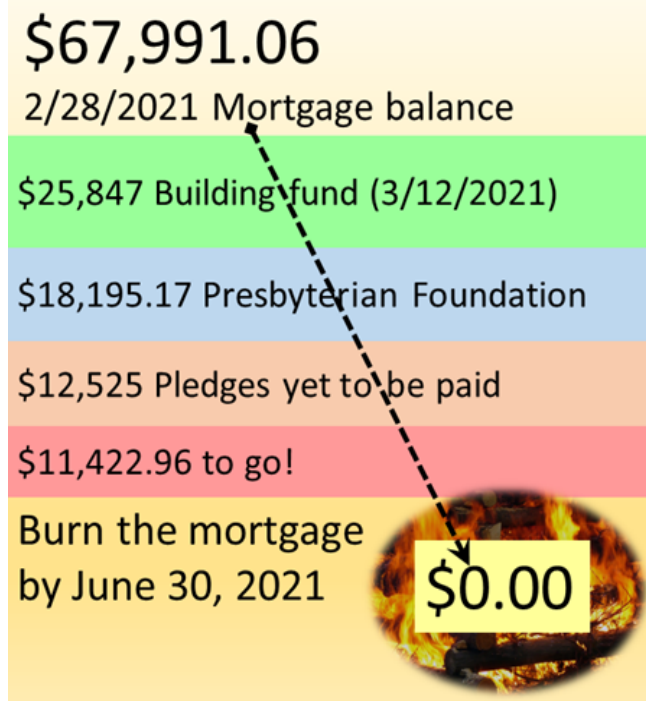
$67,991.06
2/28/2021 Mortgage balance

$25,847 Building fund (3/12/2021)

$18,195.17 Presbyterian Foundation

$12,525 Pledges yet to be paid

$11,422.96 to go!

Burn the mortgage by June 30, 2021

$0.00